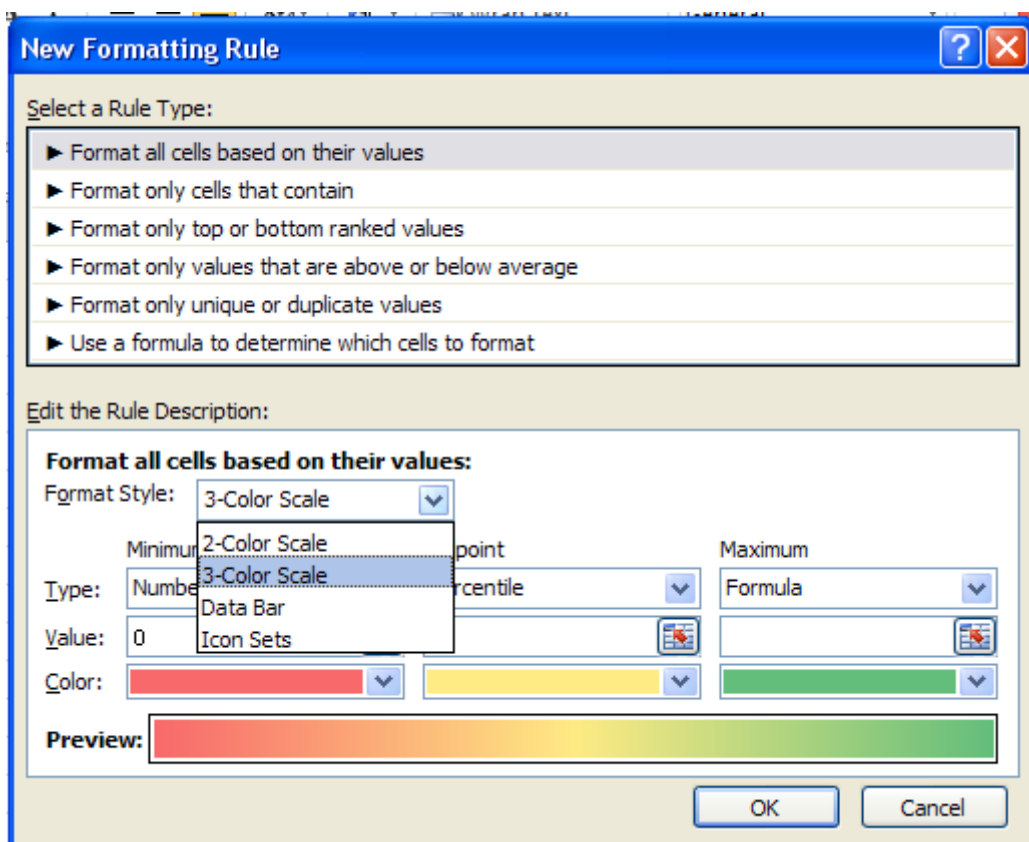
New Formatting Rule

?

Select a Rule Type:

► Format all cells based on their values
► Format only cells that contain
► Format only top or bottom ranked values
► Format only values that are above or below average
► Format only unique or duplicate values
► Use a formula to determine which cells to format

Edit the Rule Description:

Format all cells based on their values:

Format Style: 3-Color Scale

2-Color Scale
3-Color Scale
Data Bar
Icon Sets

Minimum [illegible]point Maximum

Type: Numbe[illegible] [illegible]rcentile Formula

Value: 0

Color:

Preview:

OK Cancel